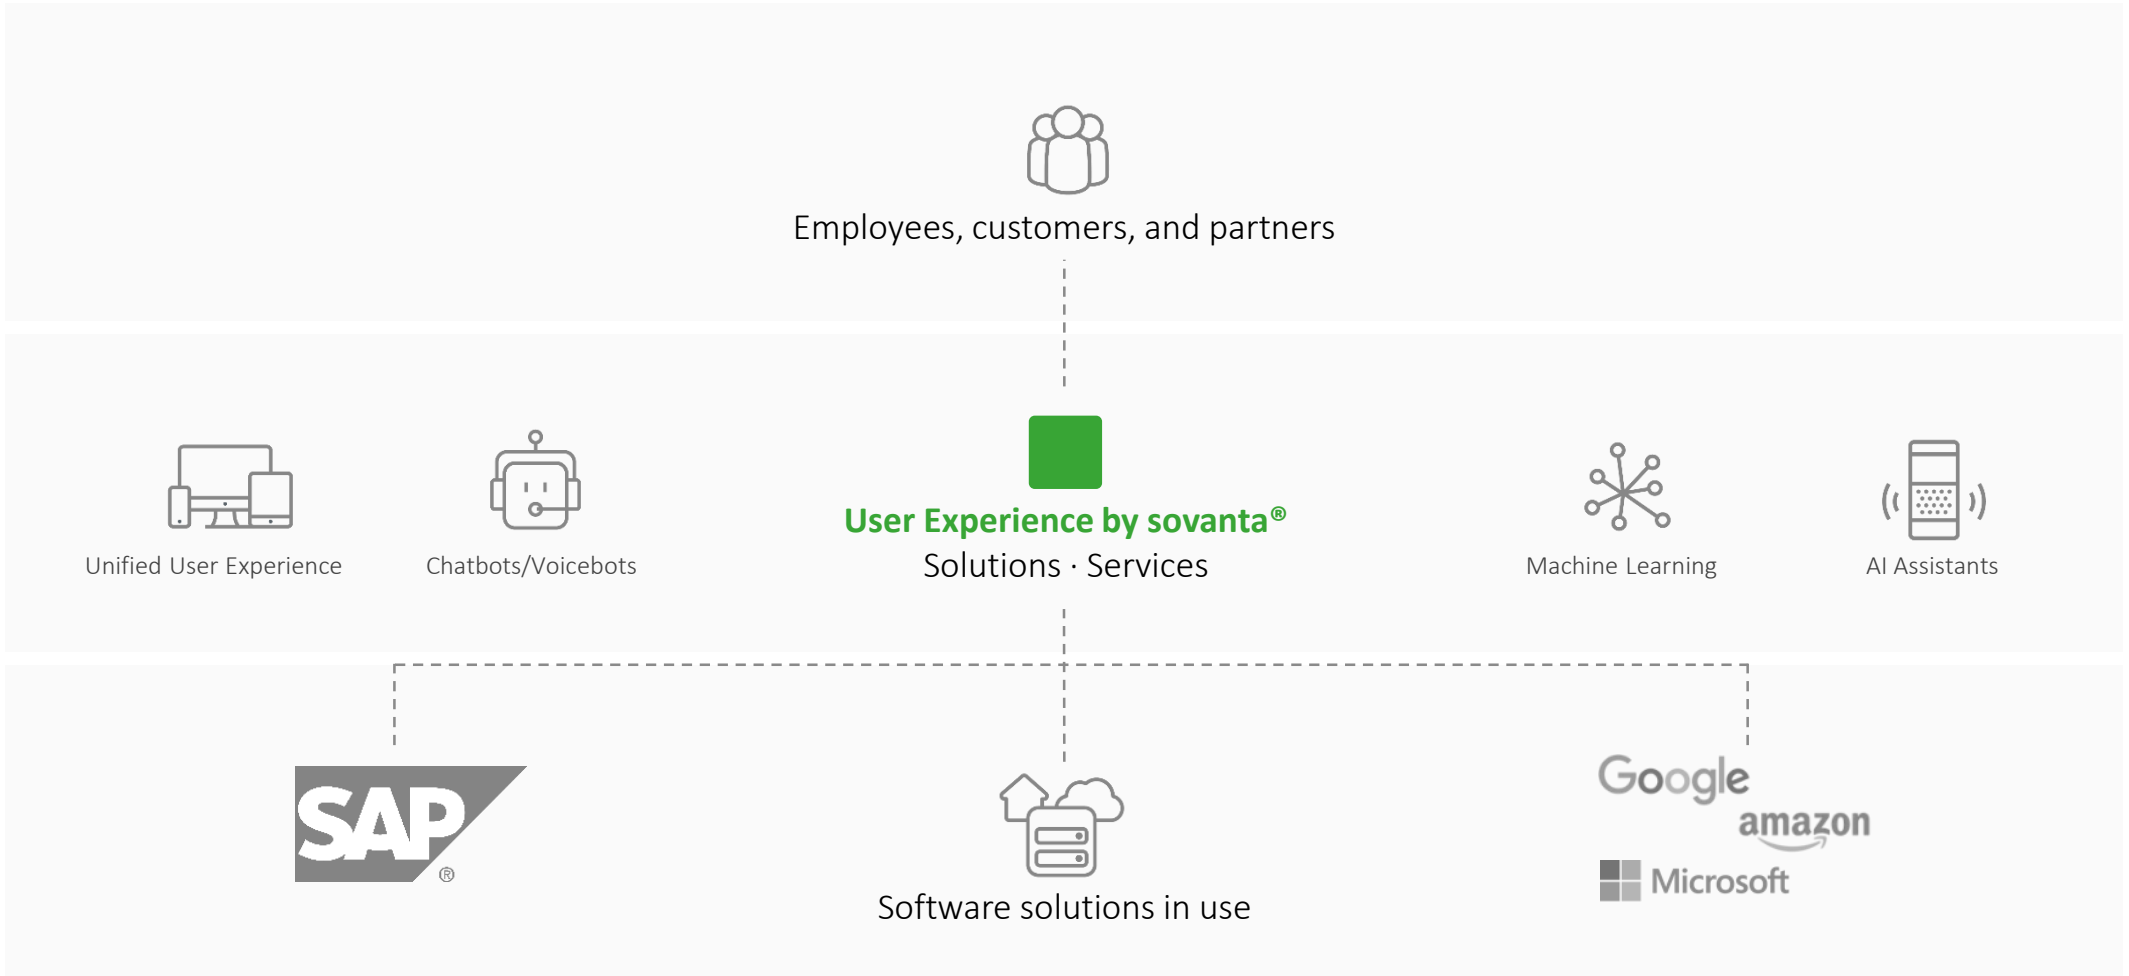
Employees, customers, and partners

Unified User Experience

Chatbots/Voicebots

User Experience by sovanta®
Solutions · Services

Machine Learning

AI Assistants

SAP®

Software solutions in use

Google
amazon
Microsoft